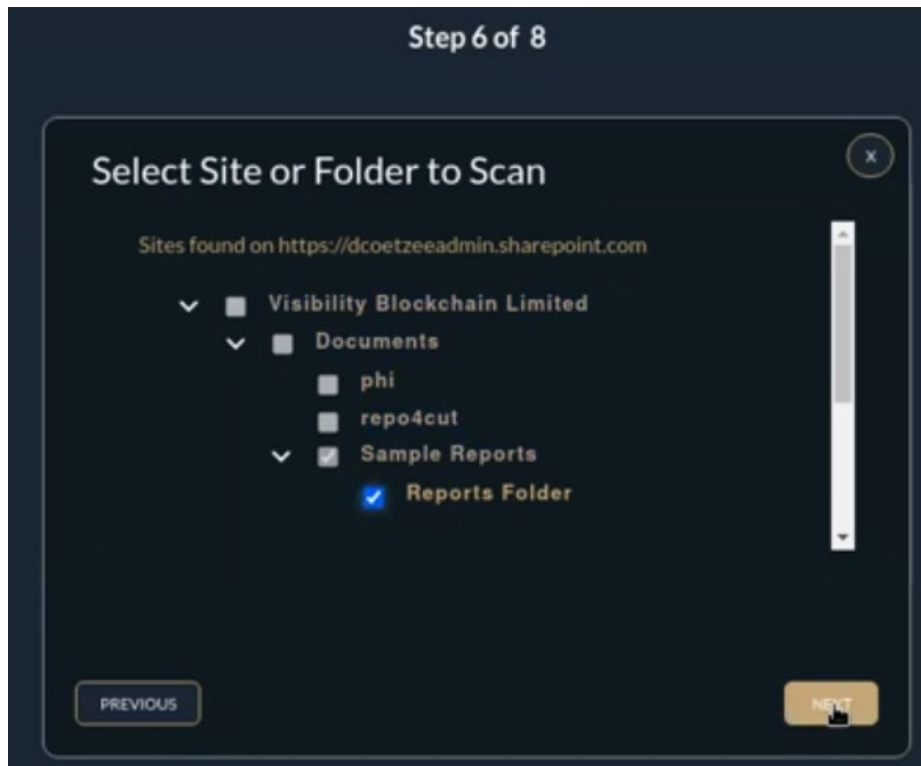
Step 6 of 8

Select Site or Folder to Scan

×

Sites found on https://dcoetzeeadmin.sharepoint.com

Visibility Blockchain Limited

Documents

phi

repo4cut

Sample Reports

Reports Folder

PREVIOUS

NEXT